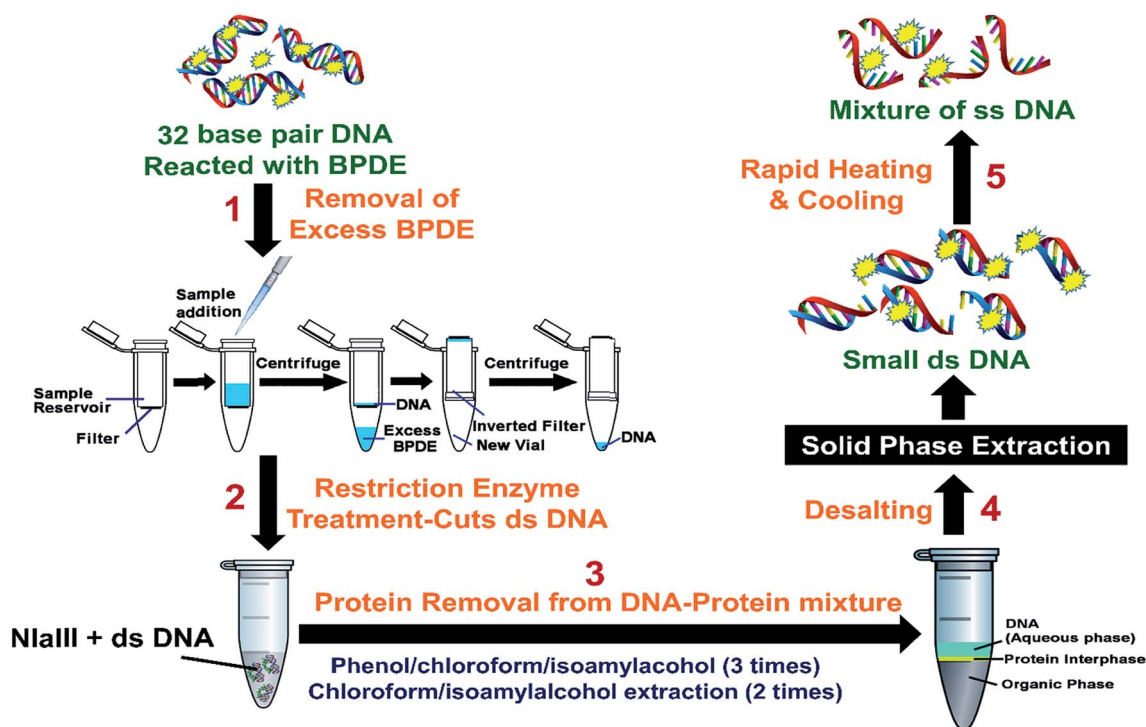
32 base pair DNA
Reacted with BPDE

1

Removal of Excess BPDE

Sample addition

Sample Reservoir

Filter

Centrifuge

DNA

Excess BPDE

Inverted Filter

New Vial

Centrifuge

DNA

2

Restriction Enzyme Treatment-Cuts ds DNA

NlaIII + ds DNA

3

Protein Removal from DNA-Protein mixture

Phenol/chloroform/isoamylacohol (3 times)
Chloroform/isoamylalcohol extraction (2 times)

DNA (Aqueous phase)

Protein Interphase

Organic Phase

Desalting

4

Solid Phase Extraction

Small ds DNA

Rapid Heating & Cooling

5

Mixture of ss DNA